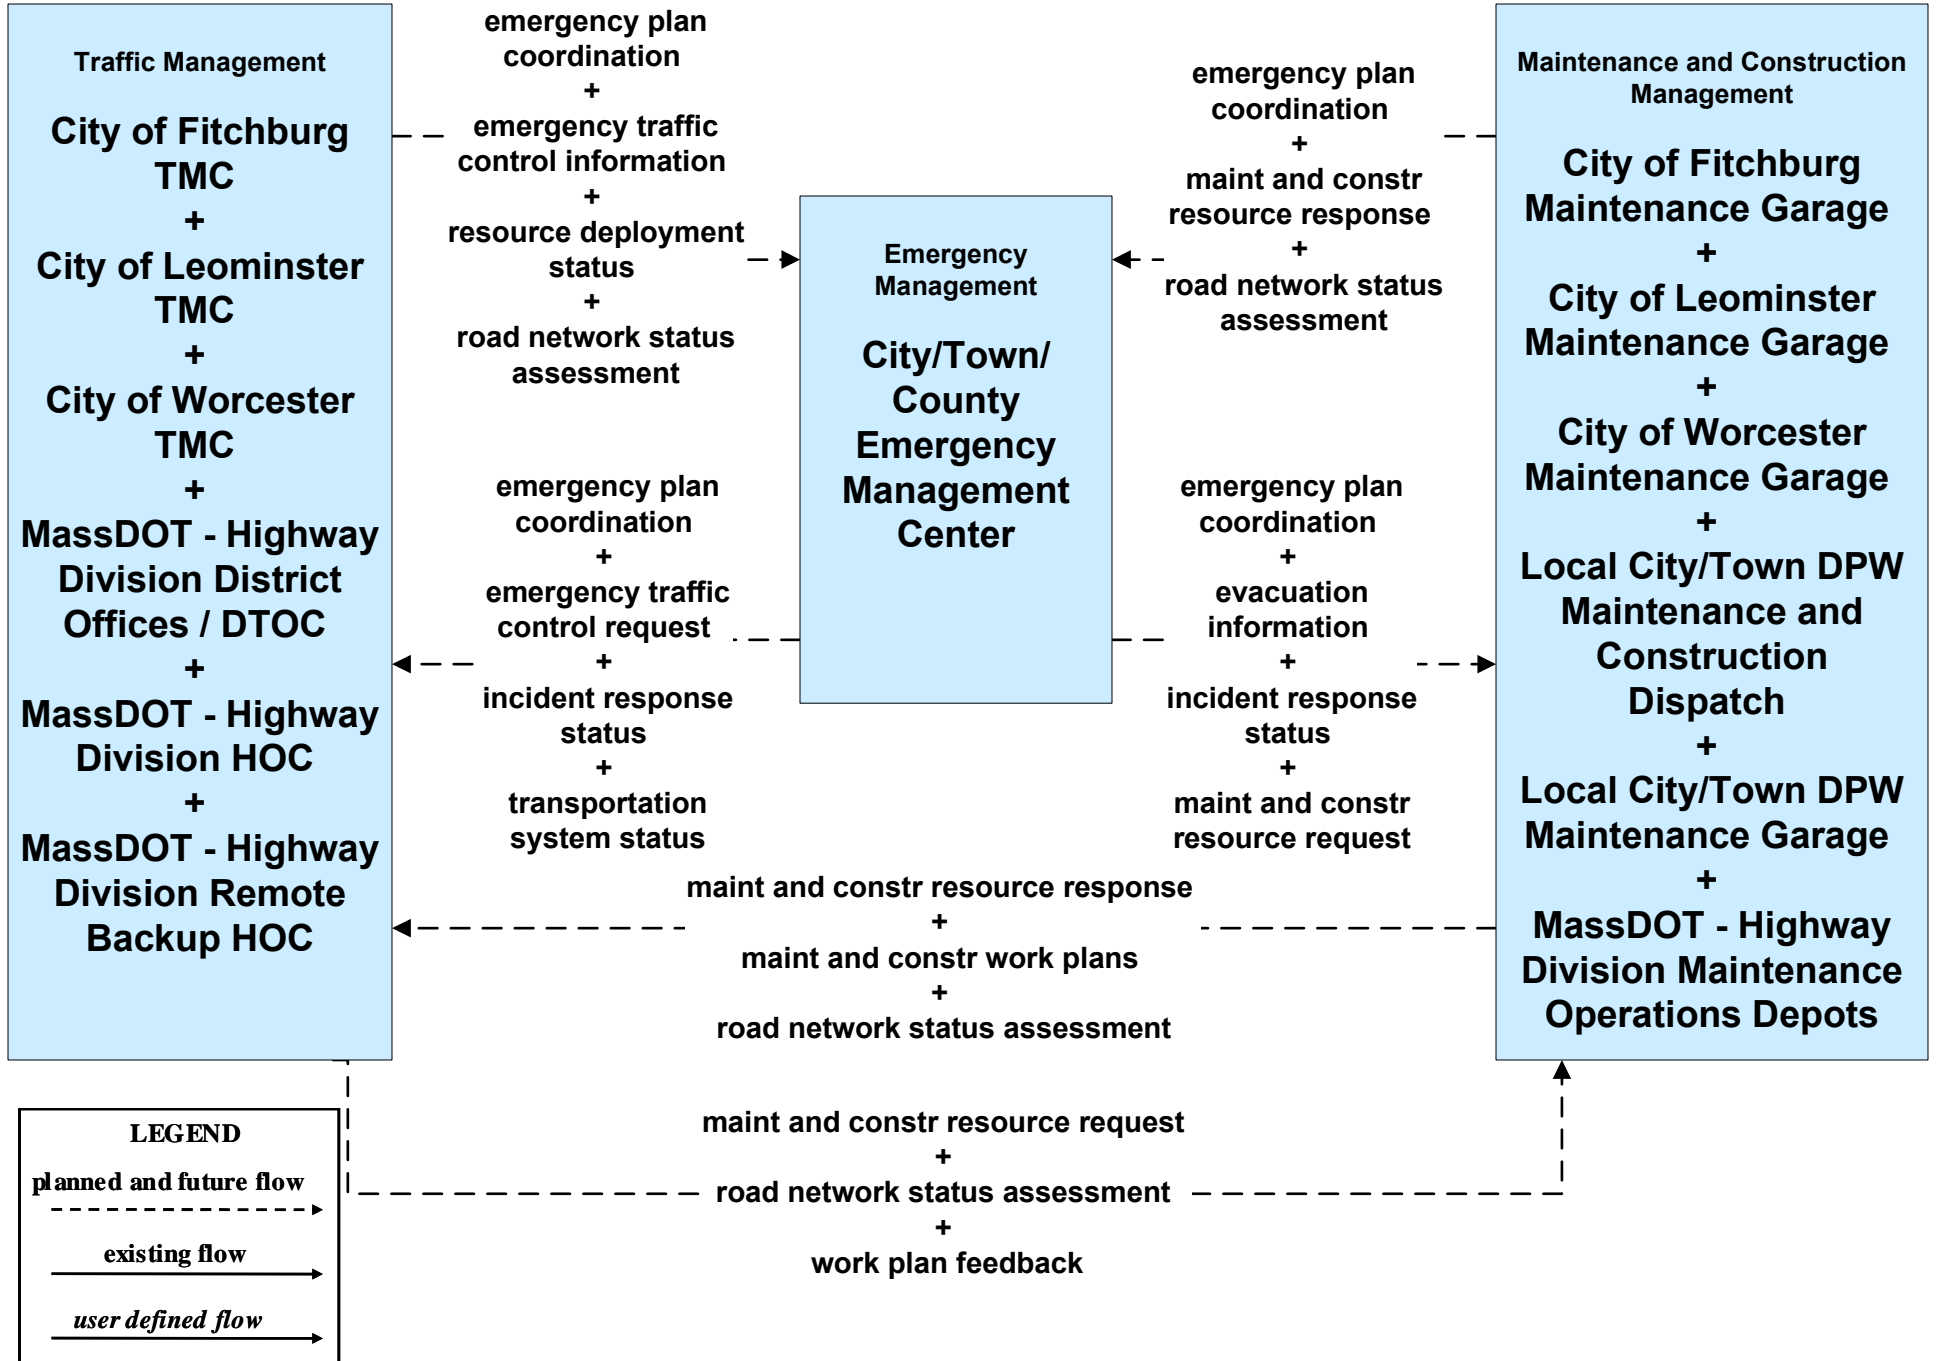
Traffic Management

City of Fitchburg TMC
+
City of Leominster TMC
+
City of Worcester TMC
+
MassDOT - Highway Division District Offices / DTOC
+
MassDOT - Highway Division HOC
+
MassDOT - Highway Division Remote Backup HOC

emergency plan coordination
+
emergency traffic control information
+
resource deployment status
+
road network status assessment

Emergency Management

City/Town/ County Emergency Management Center

emergency plan coordination
+
maint and constr resource response
+
road network status assessment

Maintenance and Construction Management

City of Fitchburg Maintenance Garage
+
City of Leominster Maintenance Garage
+
City of Worcester Maintenance Garage
+
Local City/Town DPW Maintenance and Construction Dispatch
+
Local City/Town DPW Maintenance Garage
+
MassDOT - Highway Division Maintenance Operations Depots

emergency plan coordination
+
emergency traffic control request
+
incident response status
+
transportation system status

emergency plan coordination
+
evacuation information
+
incident response status
+
maint and constr resource request

maint and constr resource response
+
maint and constr work plans
+
road network status assessment

LEGEND
planned and future flow
existing flow
user defined flow

maint and constr resource request
+
road network status assessment
+
work plan feedback